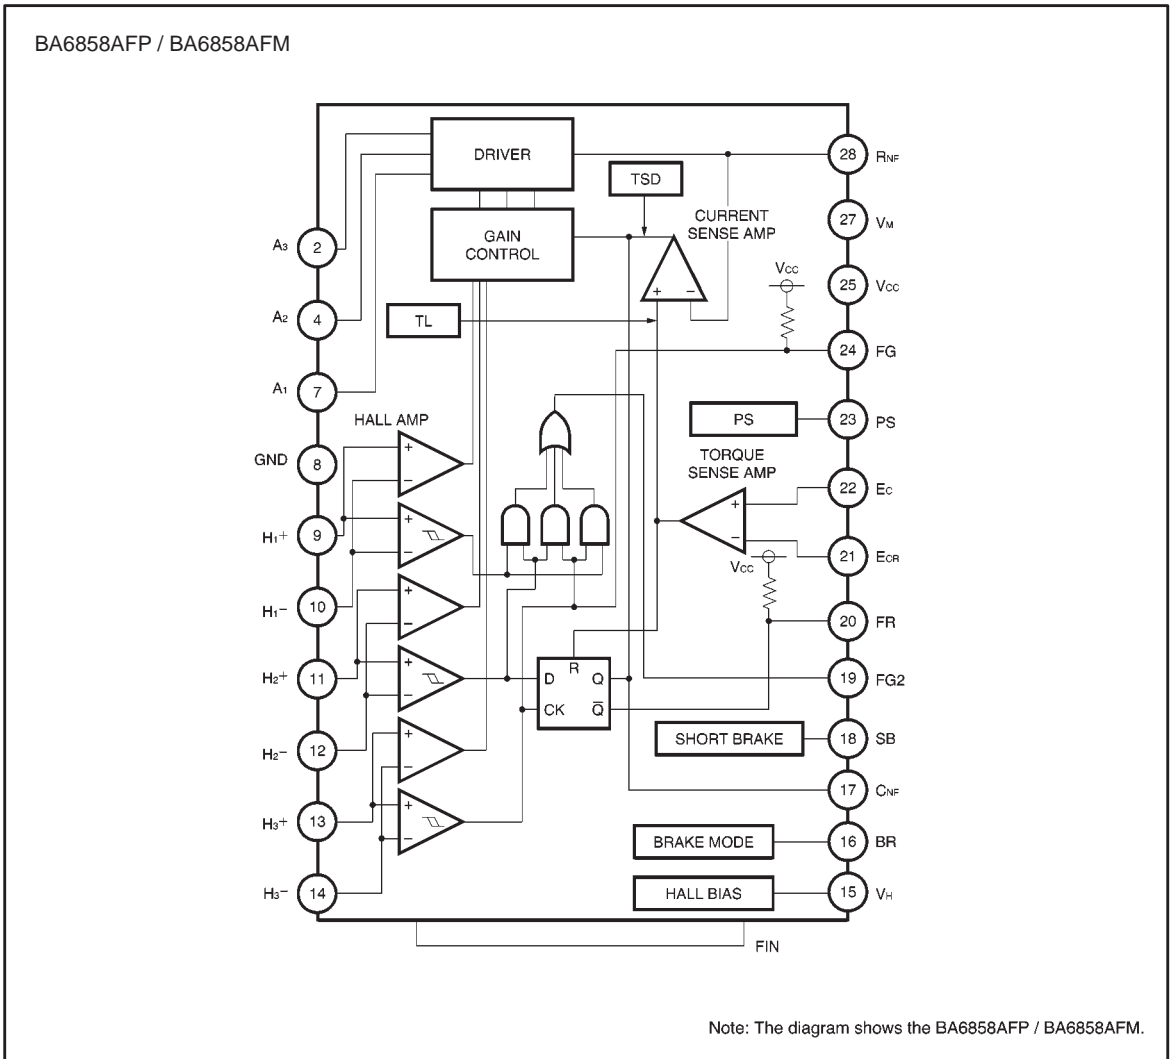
BA6858AFP / BA6858AFM

DRIVER

GAIN CONTROL

TSD

CURRENT SENSE AMP

TL

HALL AMP

TORQUE SENSE AMP

PS

SHORT BRAKE

BRAKE MODE

HALL BIAS

$A_3$ 2
$A_2$ 4
$A_1$ 7
GND 8
$H_1+$ 9
$H_1-$ 10
$H_2+$ 11
$H_2-$ 12
$H_3+$ 13
$H_3-$ 14

28 $R_{NF}$
27 $V_M$
25 $V_{CC}$
24 FG
23 PS
22 $E_C$
21 $E_{CR}$
20 FR
19 FG2
18 SB
17 $C_{NF}$
16 BR
15 $V_H$

$V_{CC}$
$V_{CC}$

+ −
+ −
+ −
+ −
+ −
+ −
+ −
+ −

R
D Q
CK $\overline{Q}$

FIN

Note: The diagram shows the BA6858AFP / BA6858AFM.